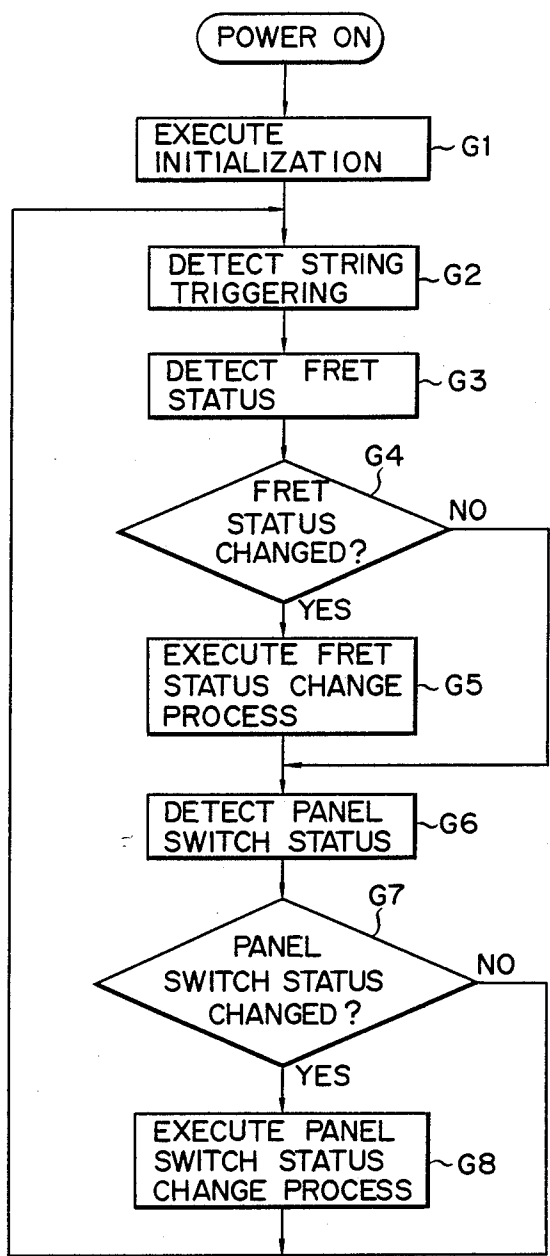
POWER ON

EXECUTE INITIALIZATION

G1

DETECT STRING TRIGGERING

G2

DETECT FRET STATUS

G3

G4

FRET STATUS CHANGED?

NO

YES

EXECUTE FRET STATUS CHANGE PROCESS

G5

DETECT PANEL SWITCH STATUS

G6

G7

PANEL SWITCH STATUS CHANGED?

NO

YES

EXECUTE PANEL SWITCH STATUS CHANGE PROCESS

G8